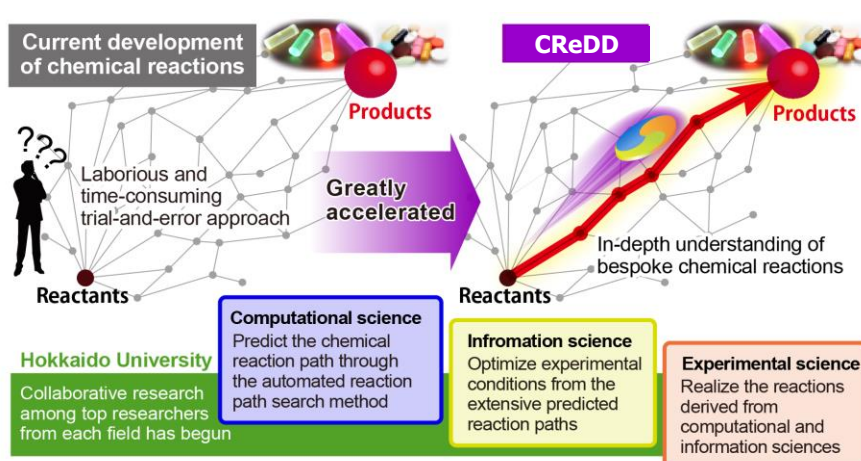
Current development of chemical reactions

Products

???

Laborious and time-consuming trial-and-error approach

Reactants

Greatly accelerated

CReDD

Products

In-depth understanding of bespoke chemical reactions

Reactants

Computational science
Predict the chemical reaction path through the automated reaction path search method

Infromation science
Optimize experimental conditions from the extensive predicted reaction paths

Experimental science
Realize the reactions derived from computational and information sciences

Hokkaido University
Collaborative research among top researchers from each field has begun